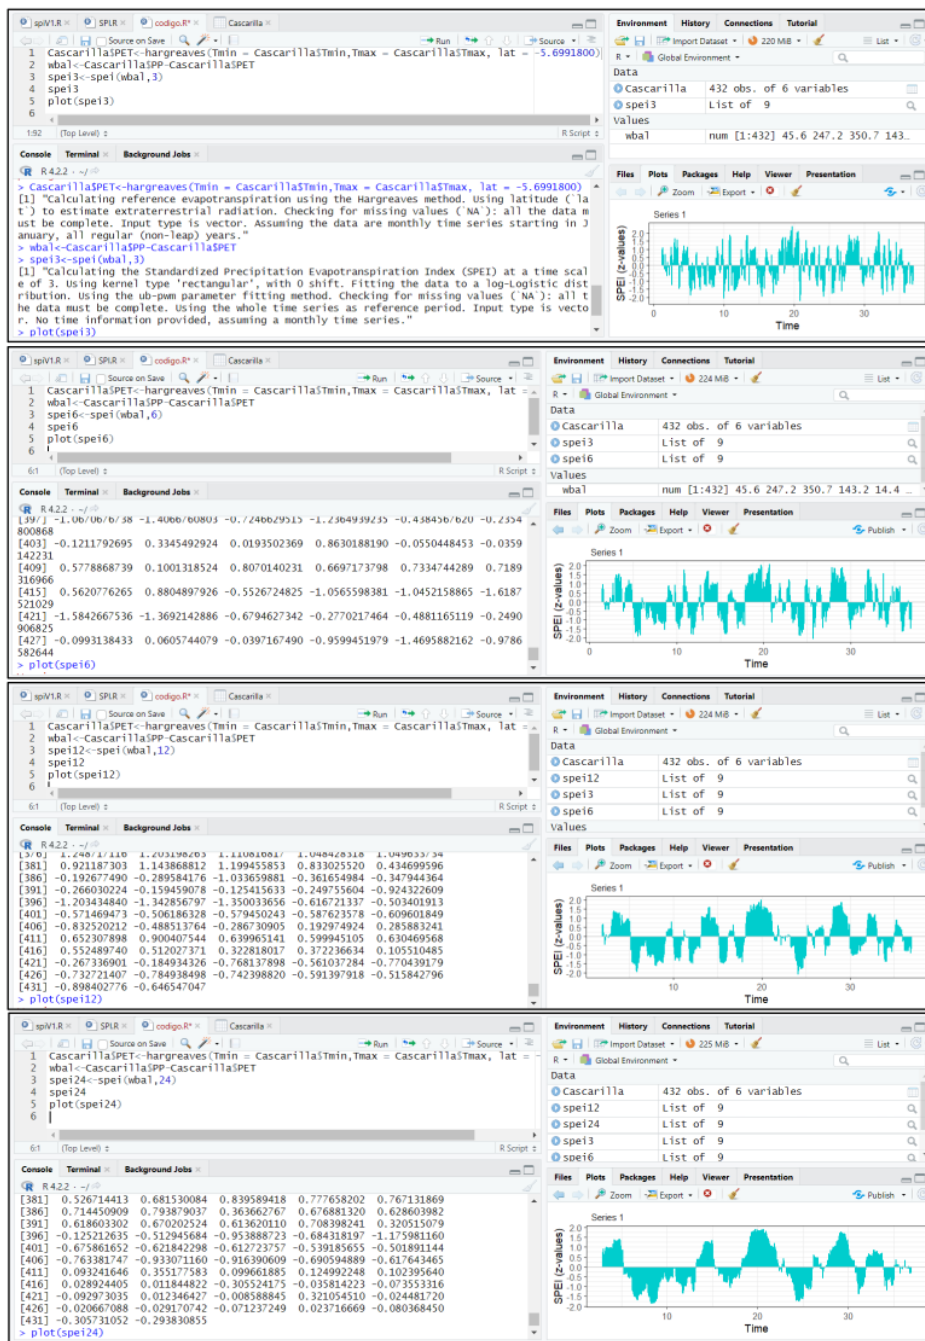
spiV1.R × SPI.R × codigo.R* × Cascarilla ×
Source on Save
Run Source
1 Cascarilla$PET<-hargreaves(Tmin = Cascarilla$Tmin,Tmax = Cascarilla$Tmax, lat = -5.6991800)
2 wbal<-Cascarilla$PP-Cascarilla$PET
3 spei3<-spei(wbal,3)
4 spei3
5 plot(spei3)
6
1:92 (Top Level) R Script

Console Terminal × Background Jobs ×
R 4.2.2 · ~/
> Cascarilla$PET<-hargreaves(Tmin = Cascarilla$Tmin,Tmax = Cascarilla$Tmax, lat = -5.6991800)
[1] "Calculating reference evapotranspiration using the Hargreaves method. Using latitude (`lat`) to estimate externaterrestrial radiation. Checking for missing values (`NA`): all the data must be complete. Input type is vector. Assuming the data are monthly time series starting in January, all regular (non-leap) years."
> wbal<-Cascarilla$PP-Cascarilla$PET
> spei3<-spei(wbal,3)
[1] "Calculating the Standardized Precipitation Evapotranspiration Index (SPEI) at a time scale of 3. Using kernel type 'rectangular', with 0 shift. Fitting the data to a log-Logistic distribution. Using the ub-pwm parameter fitting method. Checking for missing values (`NA`): all the data must be complete. Using the whole time series as reference period. Input type is vector. No time information provided, assuming a monthly time series."
> plot(spei3)

Environment History Connections Tutorial
Import Dataset 220 MiB List
R Global Environment
Data
Cascarilla 432 obs. of 6 variables
spei3 List of 9
Values
wbal num [1:432] 45.6 247.2 350.7 143...

Files Plots Packages Help Viewer Presentation
Zoom Export
Series 1
SPEI (z-values)
2.0 1.5 1.0 0.5 0.0 -0.5 -1.0 -1.5 -2.0
0 10 20 30
Time

spiV1.R × SPI.R × codigo.R* × Cascarilla ×
Source on Save
Run Source
1 Cascarilla$PET<-hargreaves(Tmin = Cascarilla$Tmin,Tmax = Cascarilla$Tmax, lat
2 wbal<-Cascarilla$PP-Cascarilla$PET
3 spei6<-spei(wbal,6)
4 spei6
5 plot(spei6)
6
6:1 (Top Level) R Script

Console Terminal Background Jobs ×
R 4.2.2 · ~/
[397] -1.0670676738 -1.4066760803 -0.7246629515 -1.2364939235 -0.4384567620 -0.2354800868
[403] -0.1211792695 0.3345492924 0.0193502369 0.8630188190 -0.0550448453 -0.0359142231
[409] 0.5778868739 0.1001318524 0.8070140231 0.6697173798 0.7334744289 0.7189316966
[415] 0.5620776265 0.8804897926 -0.5526724825 -1.0565598381 -1.0452158865 -1.6187521029
[421] -1.5842667536 -1.3692142886 -0.6794627342 -0.2770217464 -0.4881165119 -0.2490906825
[427] -0.0993138433 0.0605744079 -0.0397167490 -0.9599451979 -1.4695882162 -0.9786582644
> plot(spei6)

Environment History Connections Tutorial
Import Dataset 224 MiB List
R Global Environment
Data
Cascarilla 432 obs. of 6 variables
spei3 List of 9
spei6 List of 9
Values
wbal num [1:432] 45.6 247.2 350.7 143.2 14.4 ...

Files Plots Packages Help Viewer Presentation
Zoom Export Publish
Series 1
SPEI (z-values)
2.0 1.5 1.0 0.5 0.0 -0.5 -1.0 -1.5 -2.0
0 10 20 30
Time

spiV1.R × SPI.R × codigo.R* × Cascarilla ×
Source on Save
Run Source
1 Cascarilla$PET<-hargreaves(Tmin = Cascarilla$Tmin,Tmax = Cascarilla$Tmax, lat
2 wbal<-Cascarilla$PP-Cascarilla$PET
3 spei12<-spei(wbal,12)
4 spei12
5 plot(spei12)
6
6:1 (Top Level) R Script

Console Terminal Background Jobs ×
R 4.2.2 · ~/
[376] 1.248717116 1.203198263 1.110810817 1.048428318 1.049653734
[381] 0.921187303 1.143868812 1.199455853 0.833025520 0.434699596
[386] -0.192677490 -0.289584176 -1.033659881 -0.361654984 -0.347944364
[391] -0.266030224 -0.159459078 -0.125415633 -0.249755604 -0.924322609
[396] -1.203434840 -1.342856797 -1.350033656 -0.616721337 -0.503401913
[401] -0.571469473 -0.506186328 -0.579450243 -0.587623578 -0.609601849
[406] -0.832520212 -0.488513764 -0.286730905 0.192974924 0.285883241
[411] 0.652307898 0.900407544 0.639965141 0.599945105 0.630469568
[416] 0.552489740 0.512027371 0.322818017 0.372236634 0.105510485
[421] -0.267336901 -0.184934326 -0.768137898 -0.561037284 -0.770439179
[426] -0.732721407 -0.784938498 -0.742398820 -0.591397918 -0.515842796
[431] -0.898402776 -0.646547047
> plot(spei12)

Environment History Connections Tutorial
Import Dataset 224 MiB List
R Global Environment
Data
Cascarilla 432 obs. of 6 variables
spei12 List of 9
spei3 List of 9
spei6 List of 9
Values

Files Plots Packages Help Viewer Presentation
Zoom Export Publish
Series 1
SPEI (z-values)
2.0 1.5 1.0 0.5 0.0 -0.5 -1.0 -1.5 -2.0
10 20 30
Time

spiV1.R × SPI.R × codigo.R* × Cascarilla ×
Source on Save
Run Source
1 Cascarilla$PET<-hargreaves(Tmin = Cascarilla$Tmin,Tmax = Cascarilla$Tmax, lat
2 wbal<-Cascarilla$PP-Cascarilla$PET
3 spei24<-spei(wbal,24)
4 spei24
5 plot(spei24)
6
6:1 (Top Level) R Script

Console Terminal Background Jobs ×
R 4.2.2 · ~/
[381] 0.526714413 0.681530084 0.839589418 0.777658202 0.767131869
[386] 0.714450909 0.793879037 0.363662767 0.676881320 0.628603982
[391] 0.618603302 0.670202524 0.613620110 0.708398241 0.320515079
[396] -0.125212635 -0.512945684 -0.953888723 -0.684318197 -1.175981160
[401] -0.675861652 -0.621842298 -0.612723757 -0.539185655 -0.501891144
[406] -0.763381747 -0.933071160 -0.916390609 -0.690594889 -0.617643465
[411] 0.093241646 0.355177583 0.099661885 0.124992248 0.102395640
[416] 0.028924405 0.011844822 -0.305524175 -0.035814223 -0.073553316
[421] -0.092973035 0.012346427 -0.008588845 0.321054510 -0.024481720
[426] -0.020667088 -0.029170742 -0.071237249 0.023716669 -0.080368450
[431] -0.305731052 -0.293830855
> plot(spei24)

Environment History Connections Tutorial
Import Dataset 225 MiB List
R Global Environment
Data
Cascarilla 432 obs. of 6 variables
spei12 List of 9
spei24 List of 9
spei3 List of 9
spei6 List of 9

Files Plots Packages Help Viewer Presentation
Zoom Export Publish
Series 1
SPEI (z-values)
2.0 1.5 1.0 0.5 0.0 -0.5 -1.0 -1.5 -2.0
10 20 30
Time